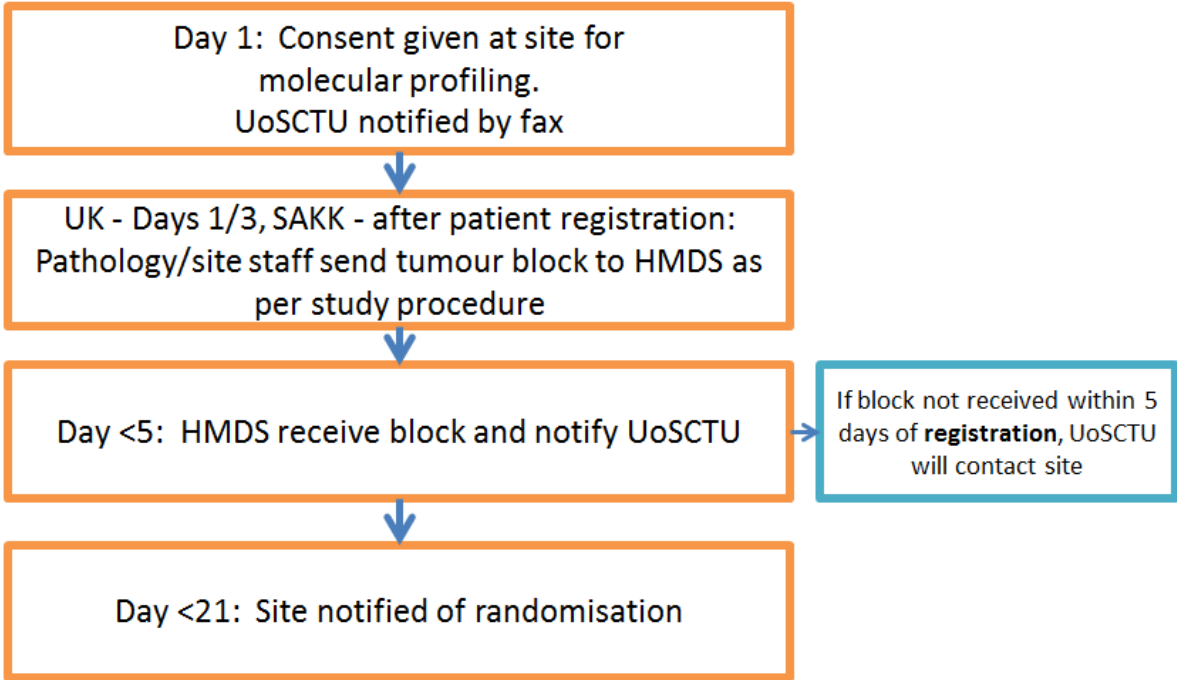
Day 1: Consent given at site for molecular profiling.
UoSCTU notified by fax

UK - Days 1/3, SAKK - after patient registration: Pathology/site staff send tumour block to HMDS as per study procedure

Day <5: HMDS receive block and notify UoSCTU

If block not received within 5 days of registration, UoSCTU will contact site

Day <21: Site notified of randomisation